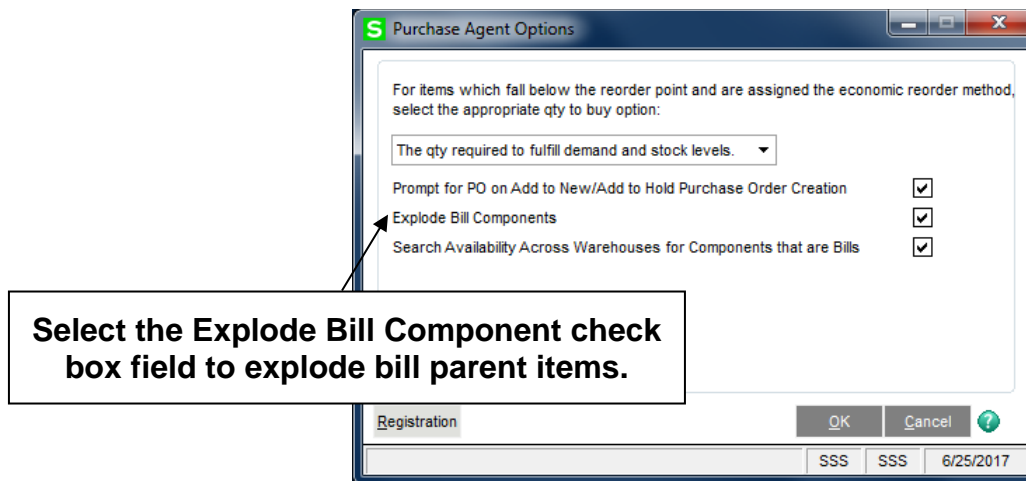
S Purchase Agent Options

For items which fall below the reorder point and are assigned the economic reorder method, select the appropriate qty to buy option:

The qty required to fulfill demand and stock levels.

Prompt for PO on Add to New/Add to Hold Purchase Order Creation
Explode Bill Components
Search Availability Across Warehouses for Components that are Bills

Select the Explode Bill Component check box field to explode bill parent items.

Registration

OK

Cancel

SSS SSS 6/25/2017